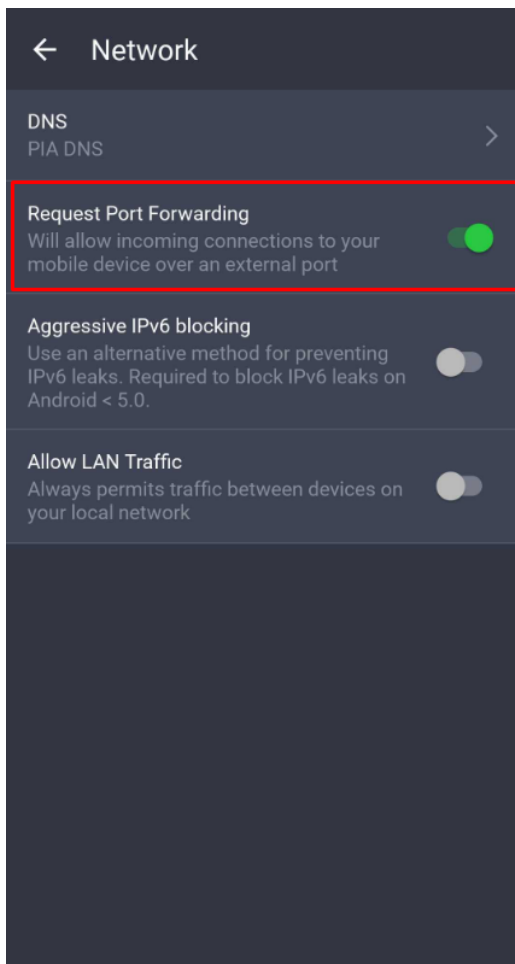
← Network

DNS
PIA DNS

Request Port Forwarding
Will allow incoming connections to your mobile device over an external port

Aggressive IPv6 blocking
Use an alternative method for preventing IPv6 leaks. Required to block IPv6 leaks on Android < 5.0.

Allow LAN Traffic
Always permits traffic between devices on your local network